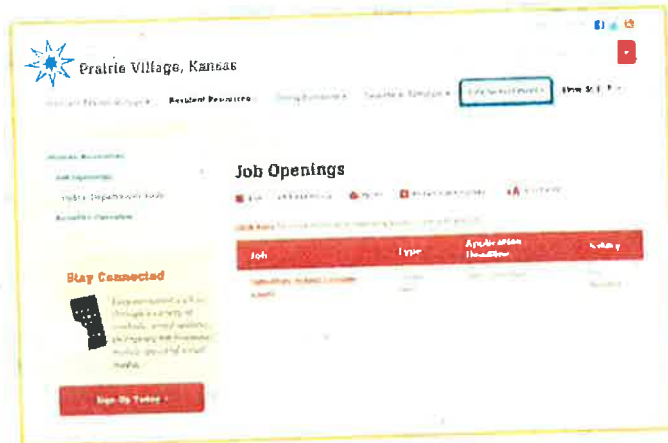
Prairie Village, Kansas

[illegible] Resident Resources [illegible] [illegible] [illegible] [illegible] How do I... ▾

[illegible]
Job Openings
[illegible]

Job Openings

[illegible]

| Job | Type | Application Deadline | Salary |
|---|---|---|---|
| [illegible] | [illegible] | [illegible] | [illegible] |

Stay Connected

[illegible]

Sign Up Today »